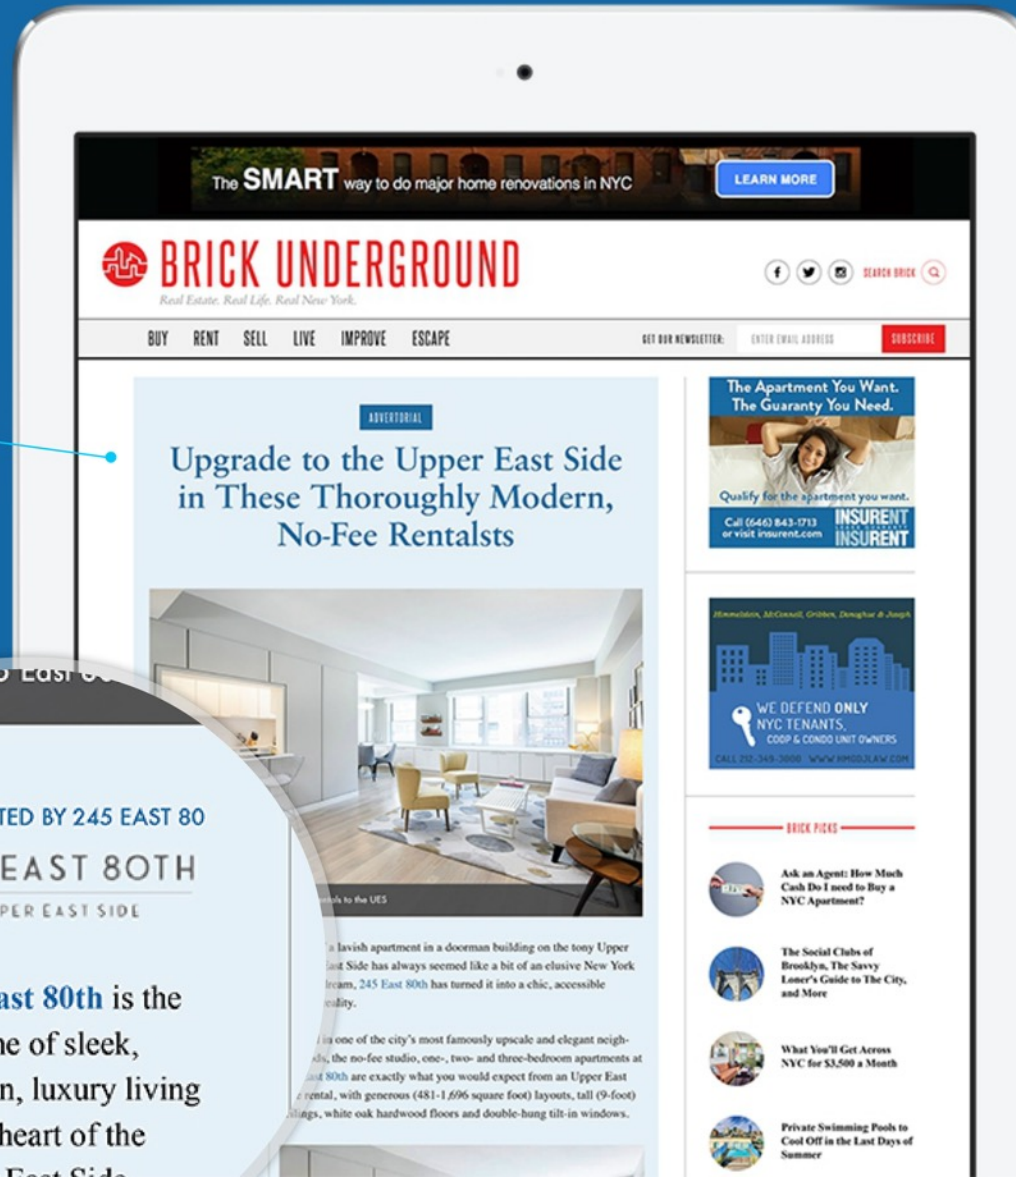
The SMART way to do major home renovations in NYC

LEARN MORE

BRICK UNDERGROUND

Real Estate. Real Life. Real New York.

SEARCH BRICK

BUY RENT SELL LIVE IMPROVE ESCAPE

GET OUR NEWSLETTER: ENTER EMAIL ADDRESS SUBSCRIBE

ADVERTORIAL

Upgrade to the Upper East Side in These Thoroughly Modern, No-Fee Rentalsts

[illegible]ntals to the UES

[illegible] lavish apartment in a doorman building on the tony Upper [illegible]ast Side has always seemed like a bit of an elusive New York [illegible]ream, 245 East 80th has turned it into a chic, accessible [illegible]eality.

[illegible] in one of the city's most famously upscale and elegant neigh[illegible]ds, the no-fee studio, one-, two- and three-bedroom apartments at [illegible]st 80th are exactly what you would expect from an Upper East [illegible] rental, with generous (481-1,696 square foot) layouts, tall (9-foot) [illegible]lings, white oak hardwood floors and double-hung tilt-in windows.

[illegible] East 80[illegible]

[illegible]TED BY 245 EAST 80

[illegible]EAST 80TH

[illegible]PER EAST SIDE

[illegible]ast 80th is the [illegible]ne of sleek, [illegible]n, luxury living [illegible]heart of the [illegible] East Side

The Apartment You Want. The Guaranty You Need.

Qualify for the apartment you want.

Call (646) 843-1713 or visit insurent.com

INSURENT

INSURENT

Himmelstein, McConnell, Gribben, Donoghue & Joseph

WE DEFEND ONLY NYC TENANTS, COOP & CONDO UNIT OWNERS

CALL 212-349-3000 WWW.HMDGJLAW.COM

BRICK PICKS

Ask an Agent: How Much Cash Do I need to Buy a NYC Apartment?

The Social Clubs of Brooklyn, The Savvy Loner's Guide to The City, and More

What You'll Get Across NYC for $3,500 a Month

Private Swimming Pools to Cool Off in the Last Days of Summer